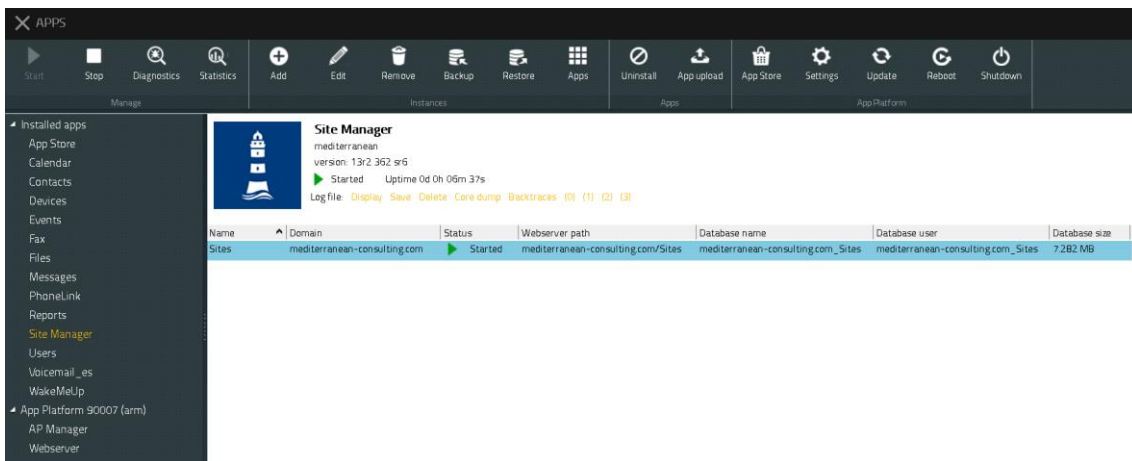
APPS

Start Stop Diagnostics Statistics Add Edit Remove Backup Restore Apps Uninstall App upload App Store Settings Update Reboot Shutdown

Manage Instances Apps App Platform

Installed apps
App Store
Calendar
Contacts
Devices
Events
Fax
Files
Messages
PhoneLink
Reports
Site Manager
Users
Voicemail_es
WakeMeUp
App Platform 90007 (arm)
AP Manager
Webserver

Site Manager
mediterranean
version: 13r2 362 sr6
Started Uptime 0d 0h 06m 37s
Log file: Display Save Delete Core dump Backtraces (0) (1) (2) (3)

| Name | Domain | Status | Webserver path | Database name | Database user | Database size |
|---|---|---|---|---|---|---|
| Sites | mediterranean-consulting.com | Started | mediterranean-consulting.com/Sites | mediterranean-consulting.com_Sites | mediterranean-consulting.com_Sites | 7.282 MB |